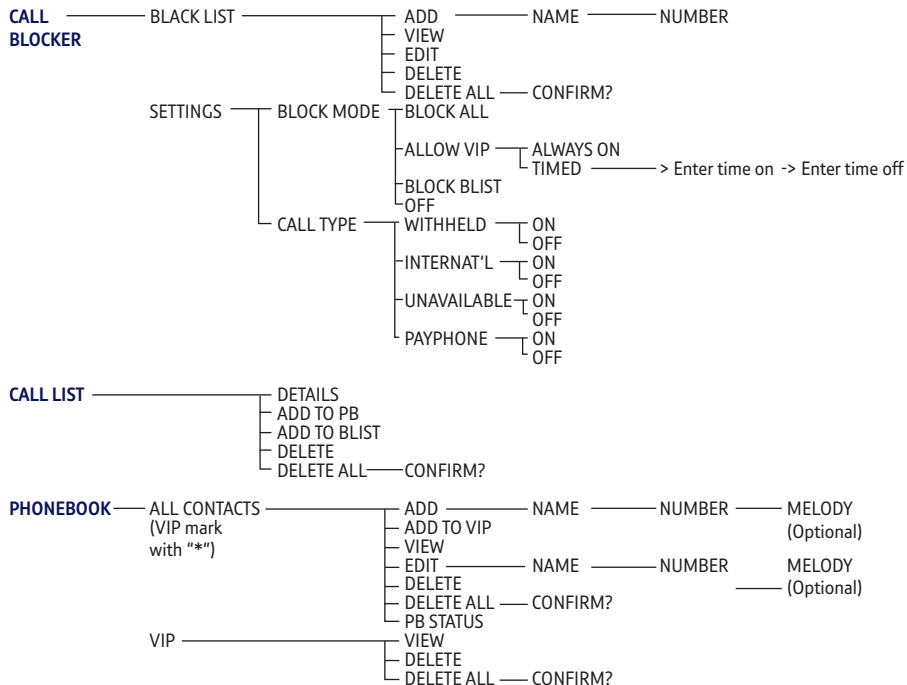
CALL BLOCKER
BLACK LIST
ADD
NAME
NUMBER
VIEW
EDIT
DELETE
DELETE ALL
CONFIRM?
SETTINGS
BLOCK MODE
BLOCK ALL
ALLOW VIP
ALWAYS ON
TIMED
> Enter time on -> Enter time off
BLOCK BLIST
OFF
CALL TYPE
WITHHELD
ON
OFF
INTERNAT'L
ON
OFF
UNAVAILABLE
ON
OFF
PAYPHONE
ON
OFF

CALL LIST
DETAILS
ADD TO PB
ADD TO BLIST
DELETE
DELETE ALL
CONFIRM?

PHONEBOOK
ALL CONTACTS (VIP mark with "*")
ADD
NAME
NUMBER
MELODY (Optional)
ADD TO VIP
VIEW
EDIT
NAME
NUMBER
MELODY (Optional)
DELETE
DELETE ALL
CONFIRM?
PB STATUS
VIP
VIEW
DELETE
DELETE ALL
CONFIRM?